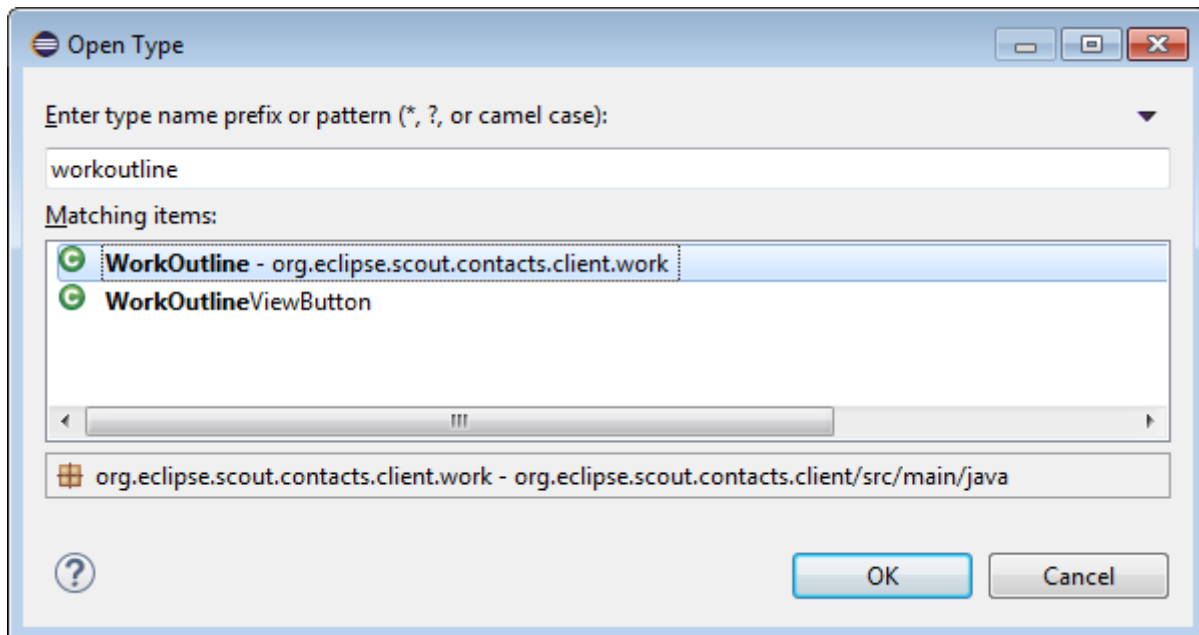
Open Type

Enter type name prefix or pattern (*, ?, or camel case):

workoutline

Matching items:

WorkOutline - org.eclipse.scout.contacts.client.work
WorkOutlineViewButton

org.eclipse.scout.contacts.client.work - org.eclipse.scout.contacts.client/src/main/java

OK
Cancel